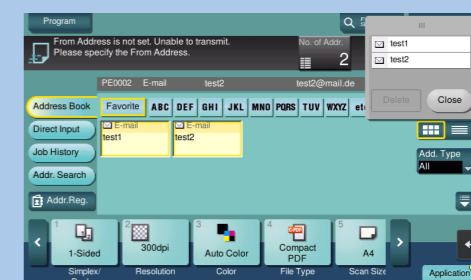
Program

From Address is not set. Unable to transmit.
Please specify the From Address.

No. of Addr.
2

test1
test2

Delete
Close

PE0002 E-mail test2 test2@mail.de

Address Book
Favorite
ABC
DEF
GHI
JKL
MNO
PQRS
TUV
WXYZ
et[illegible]

Direct Input
Job History
Addr. Search
Addr.Reg.

E-mail
test1
E-mail
test2

Add. Type
All

1
1-Sided
Simplex/
2
300dpi
Resolution
3
Auto Color
Color
4
Compact PDF
File Type
5
A4
Scan Size

Application